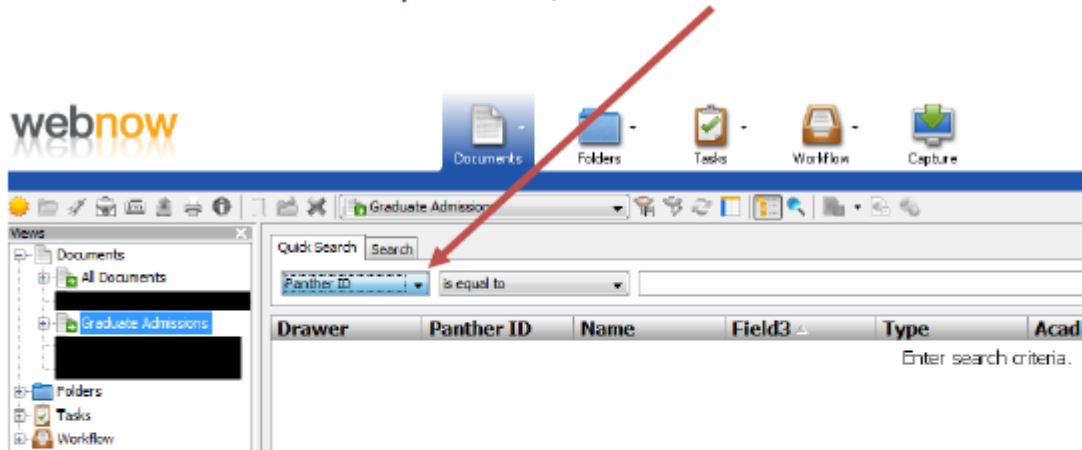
webnow

Documents

Folders

Tasks

Workflow

Capture

Graduate Admissions

Views

Documents

All Documents

Graduate Admissions

Folders

Tasks

Workflow

Quick Search

Search

Panther ID

is equal to

| Drawer | Panther ID | Name | Field3 | Type | Acad |
|---|---|---|---|---|---|
| | | | | Enter search criteria. | |